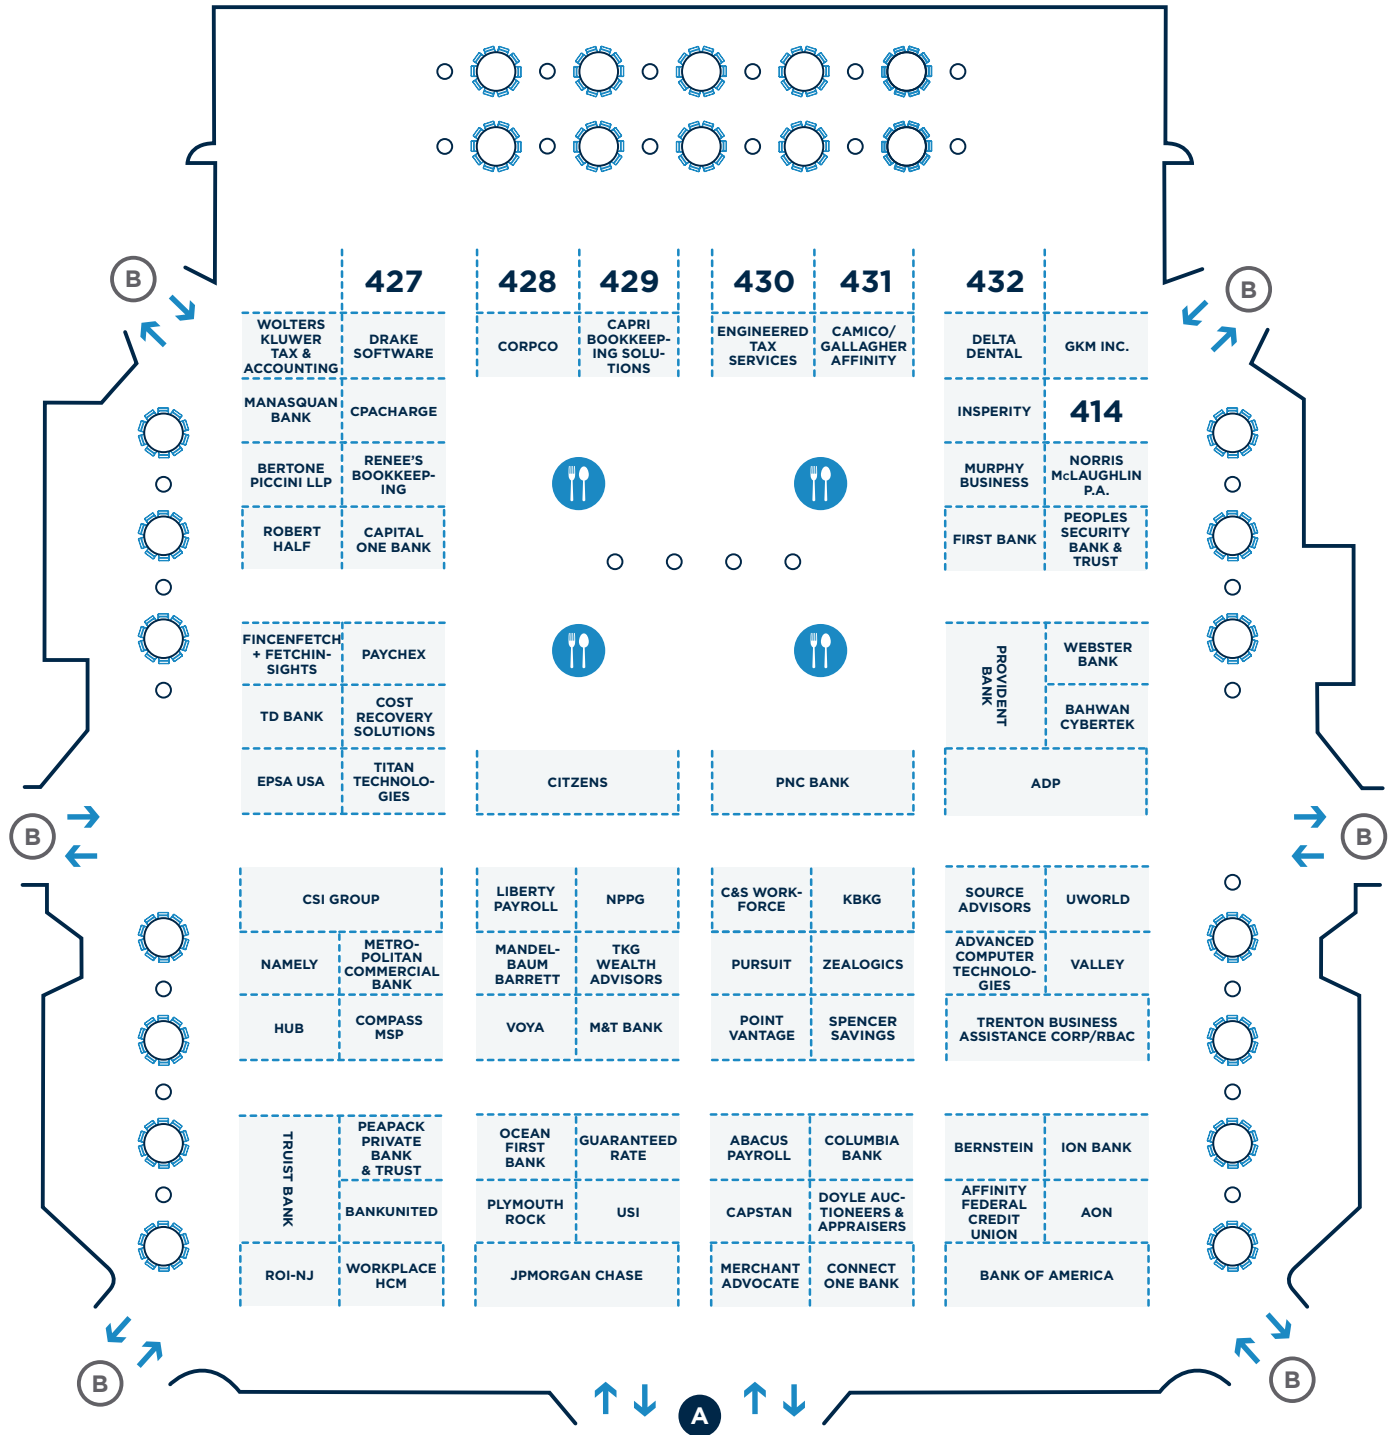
427 428 429 430 431 432

B

WOLTERS KLUWER TAX & ACCOUNTING
DRAKE SOFTWARE
CORPCO
CAPRI BOOKKEEPING SOLUTIONS
ENGINEERED TAX SERVICES
CAMICO/ GALLAGHER AFFINITY
DELTA DENTAL
GKM INC.

MANASQUAN BANK
CPACHARGE
INSPERITY
414

BERTONE PICCINI LLP
RENEE'S BOOKKEEPING
MURPHY BUSINESS
NORRIS McLAUGHLIN P.A.

ROBERT HALF
CAPITAL ONE BANK
FIRST BANK
PEOPLES SECURITY BANK & TRUST

FINCENFETCH + FETCHINSIGHTS
PAYCHEX
PROVIDENT BANK
WEBSTER BANK

TD BANK
COST RECOVERY SOLUTIONS
BAHWAN CYBERTEK

EPSA USA
TITAN TECHNOLOGIES
CITZENS
PNC BANK
ADP

B

CSI GROUP
LIBERTY PAYROLL
NPPG
C&S WORKFORCE
KBKG
SOURCE ADVISORS
UWORLD

NAMELY
METROPOLITAN COMMERCIAL BANK
MANDELBAUM BARRETT
TKG WEALTH ADVISORS
PURSUIT
ZEALOGICS
ADVANCED COMPUTER TECHNOLOGIES
VALLEY

HUB
COMPASS MSP
VOYA
M&T BANK
POINT VANTAGE
SPENCER SAVINGS
TRENTON BUSINESS ASSISTANCE CORP/RBAC

TRUIST BANK
PEAPACK PRIVATE BANK & TRUST
OCEAN FIRST BANK
GUARANTEED RATE
ABACUS PAYROLL
COLUMBIA BANK
BERNSTEIN
ION BANK

BANKUNITED
PLYMOUTH ROCK
USI
CAPSTAN
DOYLE AUCTIONEERS & APPRAISERS
AFFINITY FEDERAL CREDIT UNION
AON

ROI-NJ
WORKPLACE HCM
JPMORGAN CHASE
MERCHANT ADVOCATE
CONNECT ONE BANK
BANK OF AMERICA

B
A
B